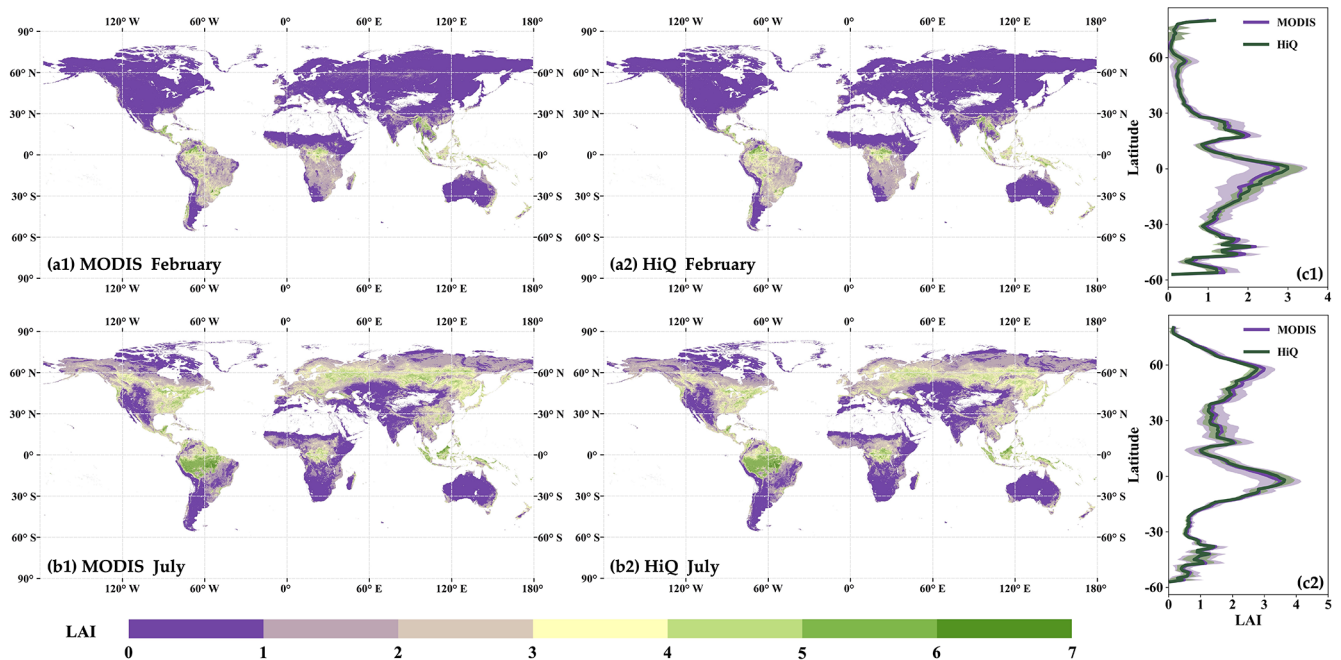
120° W 60° W 0° 60° E 120° E 180°
90°
60° N
30° N
0°
30° S
60° S
90°
60° N
30° N
0°
30° S
60° S
(a1) MODIS February
120° W 60° W 0° 60° E 120° E 180°

120° W 60° W 0° 60° E 120° E 180°
90°
60° N
30° N
0°
30° S
60° S
90°
60° N
30° N
0°
30° S
60° S
(a2) HiQ February
120° W 60° W 0° 60° E 120° E 180°

MODIS
HiQ
Latitude
60
30
0
-30
-60
(c1)
0 1 2 3 4

120° W 60° W 0° 60° E 120° E 180°
90°
60° N
30° N
0°
30° S
60° S
90°
60° N
30° N
0°
30° S
60° S
(b1) MODIS July
120° W 60° W 0° 60° E 120° E 180°

120° W 60° W 0° 60° E 120° E 180°
90°
60° N
30° N
0°
30° S
60° S
90°
60° N
30° N
0°
30° S
60° S
(b2) HiQ July
120° W 60° W 0° 60° E 120° E 180°

MODIS
HiQ
Latitude
60
30
0
-30
-60
(c2)
0 1 2 3 4 5
LAI

LAI
0 1 2 3 4 5 6 7